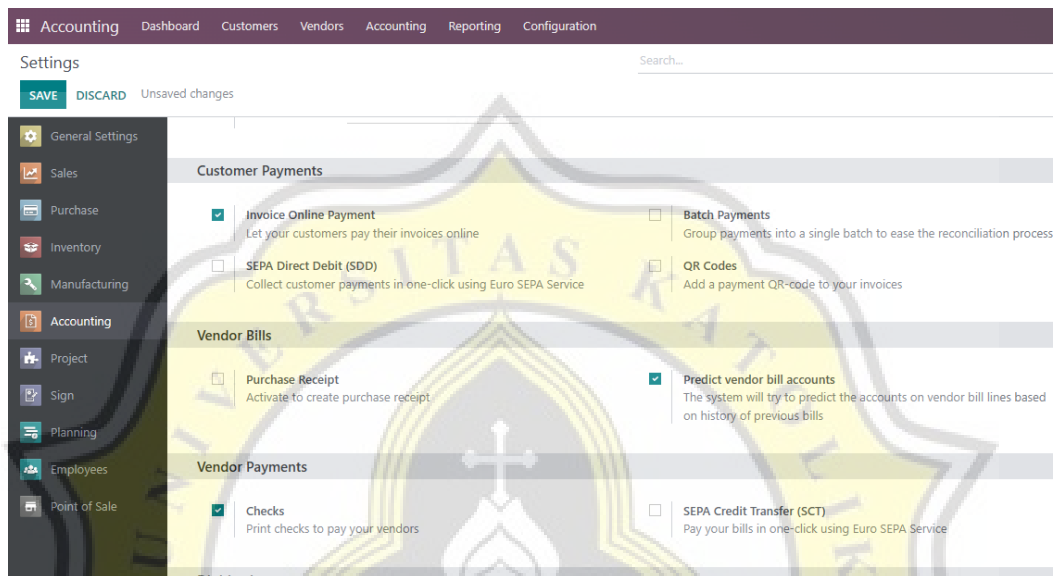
Accounting Dashboard Customers Vendors Accounting Reporting Configuration

Settings

Search...

SAVE DISCARD Unsaved changes

General Settings
Sales
Purchase
Inventory
Manufacturing
Accounting
Project
Sign
Planning
Employees
Point of Sale

Customer Payments

Invoice Online Payment
Let your customers pay their invoices online

Batch Payments
Group payments into a single batch to ease the reconciliation process

SEPA Direct Debit (SDD)
Collect customer payments in one-click using Euro SEPA Service

QR Codes
Add a payment QR-code to your invoices

Vendor Bills

Purchase Receipt
Activate to create purchase receipt

Predict vendor bill accounts
The system will try to predict the accounts on vendor bill lines based on history of previous bills

Vendor Payments

Checks
Print checks to pay your vendors

SEPA Credit Transfer (SCT)
Pay your bills in one-click using Euro SEPA Service